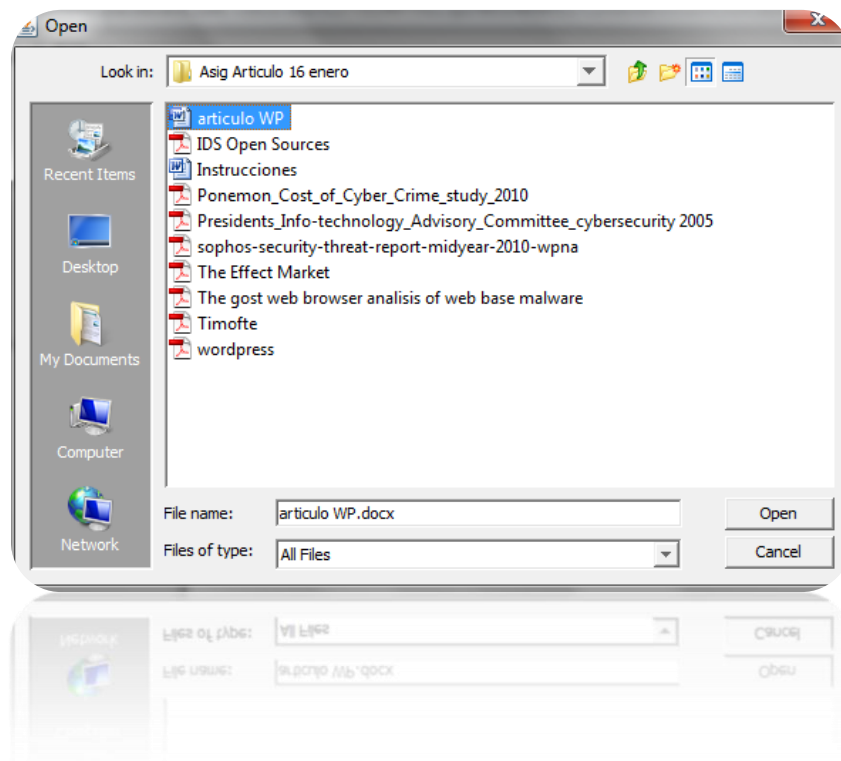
Open

Look in: Asig Articulo 16 enero

Recent Items
Desktop
My Documents
Computer
Network

articulo WP
IDS Open Sources
Instrucciones
Ponemon_Cost_of_Cyber_Crime_study_2010
Presidents_Info-technology_Advisory_Committee_cybersecurity 2005
sophos-security-threat-report-midyear-2010-wpna
The Effect Market
The gost web browser analisis of web base malware
Timofte
wordpress

File name: articulo WP.docx
Open
Files of type: All Files
Cancel